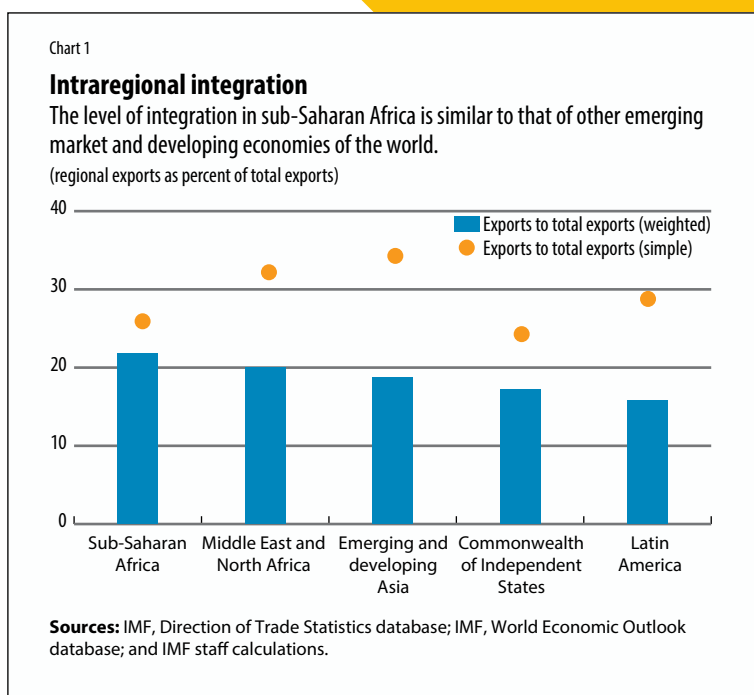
Chart 1

**Intraregional integration**

The level of integration in sub-Saharan Africa is similar to that of other emerging market and developing economies of the world.

(regional exports as percent of total exports)

40
30
20
10
0

Exports to total exports (weighted)
Exports to total exports (simple)

Sub-Saharan Africa
Middle East and North Africa
Emerging and developing Asia
Commonwealth of Independent States
Latin America

**Sources:** IMF, Direction of Trade Statistics database; IMF, World Economic Outlook database; and IMF staff calculations.